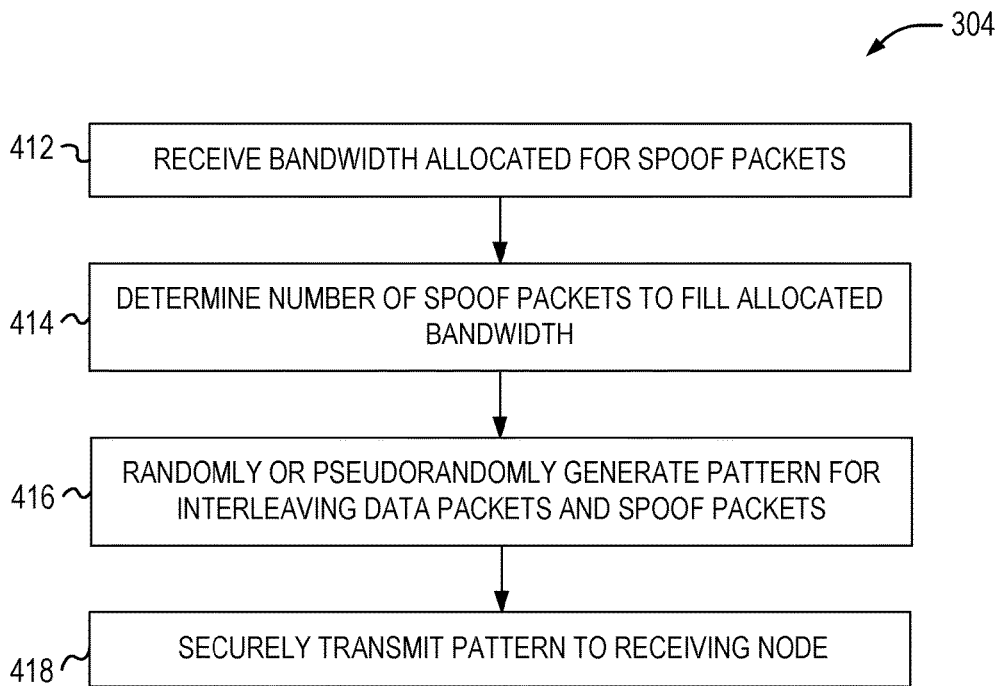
304

412 RECEIVE BANDWIDTH ALLOCATED FOR SPOOF PACKETS

414 DETERMINE NUMBER OF SPOOF PACKETS TO FILL ALLOCATED BANDWIDTH

416 RANDOMLY OR PSEUDORANDOMLY GENERATE PATTERN FOR INTERLEAVING DATA PACKETS AND SPOOF PACKETS

418 SECURELY TRANSMIT PATTERN TO RECEIVING NODE